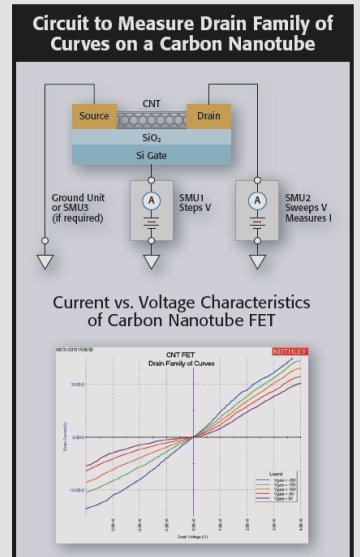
Circuit to Measure Drain Family of Curves on a Carbon Nanotube

CNT

Source

Drain

$SiO_2$

Si Gate

Ground Unit or SMU3 (if required)

A

SMU1 Steps V

A

SMU2 Sweeps V Measures I

Current vs. Voltage Characteristics of Carbon Nanotube FET

CNT FET
Drain Family of Curves

KEITHLEY

Drain Current (A)

Drain Voltage (V)

Legend
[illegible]